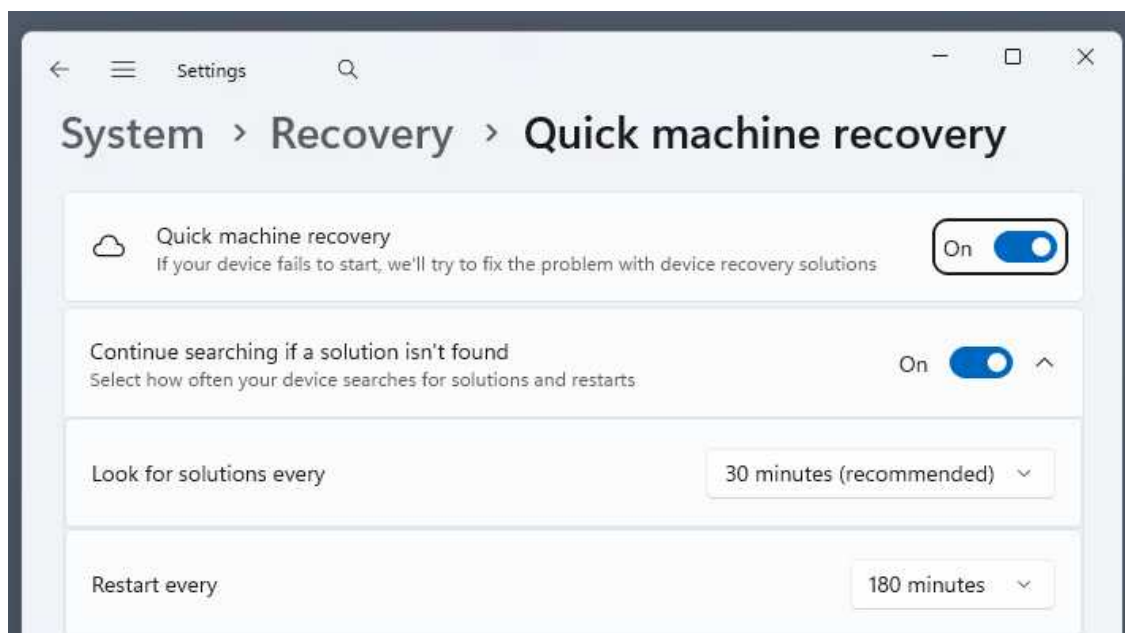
Settings

System › Recovery › Quick machine recovery

Quick machine recovery
If your device fails to start, we'll try to fix the problem with device recovery solutions
On

Continue searching if a solution isn't found
Select how often your device searches for solutions and restarts
On

Look for solutions every
30 minutes (recommended)

Restart every
180 minutes